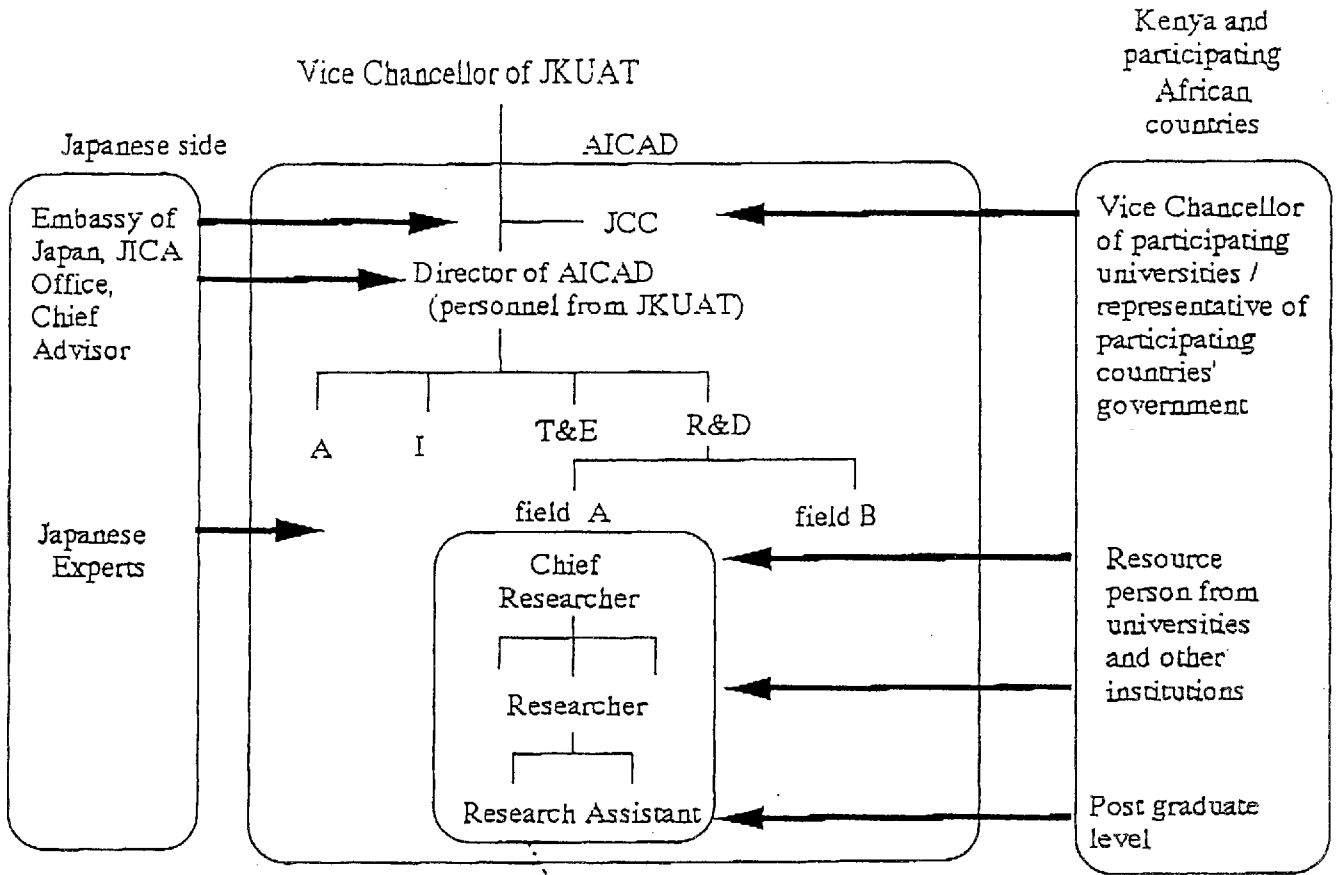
Vice Chancellor of JKUAT

Kenya and participating African countries

Japanese side

AICAD

Embassy of Japan, JICA Office, Chief Advisor

JCC

Director of AICAD (personnel from JKUAT)

Vice Chancellor of participating universities / representative of participating countries' government

A

I

T&E

R&D

field A

field B

Japanese Experts

Chief Researcher

Researcher

Research Assistant

Resource person from universities and other institutions

Post graduate level